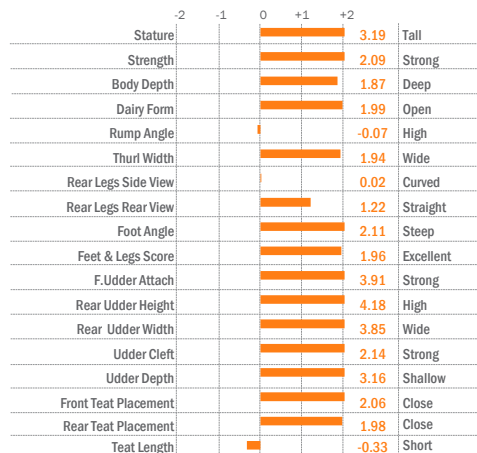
| | -2 -1 0 +1 +2 | | |
|---|---|---|---|
| Stature | | 3.19 | Tall |
| Strength | | 2.09 | Strong |
| Body Depth | | 1.87 | Deep |
| Dairy Form | | 1.99 | Open |
| Rump Angle | | -0.07 | High |
| Thurl Width | | 1.94 | Wide |
| Rear Legs Side View | | 0.02 | Curved |
| Rear Legs Rear View | | 1.22 | Straight |
| Foot Angle | | 2.11 | Steep |
| Feet & Legs Score | | 1.96 | Excellent |
| F.Udder Attach | | 3.91 | Strong |
| Rear Udder Height | | 4.18 | High |
| Rear Udder Width | | 3.85 | Wide |
| Udder Cleft | | 2.14 | Strong |
| Udder Depth | | 3.16 | Shallow |
| Front Teat Placement | | 2.06 | Close |
| Rear Teat Placement | | 1.98 | Close |
| Teat Length | | -0.33 | Short |